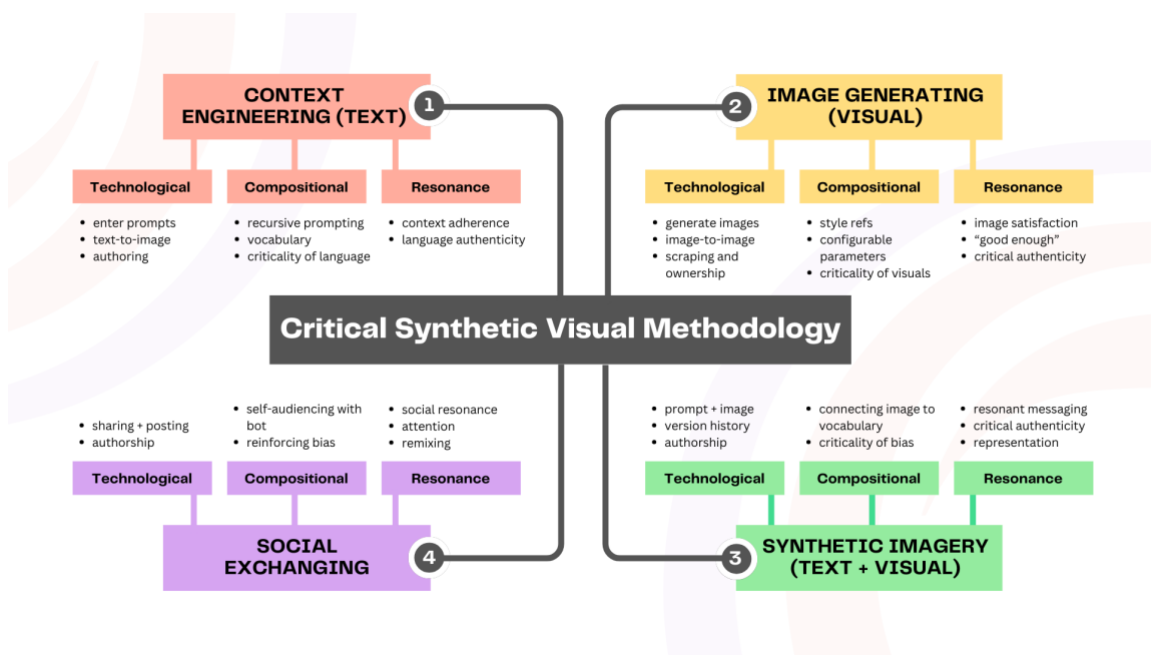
CONTEXT ENGINEERING (TEXT)

1

Technological
- enter prompts
- text-to-image
- authoring

Compositional
- recursive prompting
- vocabulary
- criticality of language

Resonance
- context adherence
- language authenticity

IMAGE GENERATING (VISUAL)

2

Technological
- generate images
- image-to-image
- scraping and ownership

Compositional
- style refs
- configurable parameters
- criticality of visuals

Resonance
- image satisfaction
- "good enough"
- critical authenticity

Critical Synthetic Visual Methodology

- sharing + posting
- authorship

Technological

- self-audiencing with bot
- reinforcing bias

Compositional

- social resonance
- attention
- remixing

Resonance

SOCIAL EXCHANGING

4

- prompt + image
- version history
- authorship

Technological

- connecting image to vocabulary
- criticality of bias

Compositional

- resonant messaging
- critical authenticity
- representation

Resonance

3

SYNTHETIC IMAGERY (TEXT + VISUAL)